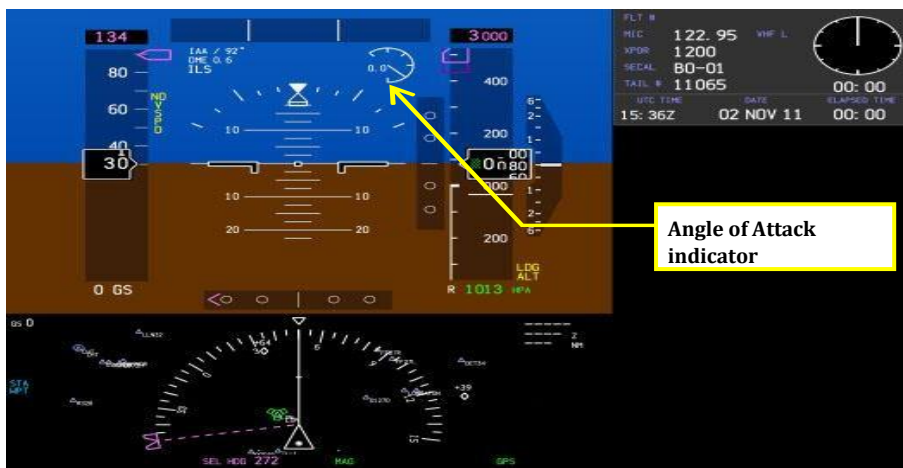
134

3000

IAA / 92°
DME 0.6
ILS

0.0

80

60

40

30

NO
V
SPD

10

10

10

10

20

20

400

200

080

200

6
2
1
1
2
6

LDG
ALT

0 GS

R 1013 HPA

FLT #
MIC 122.95 VHF L
XPDR 1200
SECAL BO-01
TAIL # 11065
UTC TIME DATE ELAPSED TIME
15:36Z 02 NOV 11 00:00

00:00

Angle of Attack indicator

GS 0

2
NM

STA
WPT

SEL HDG 272

MAG

GPS